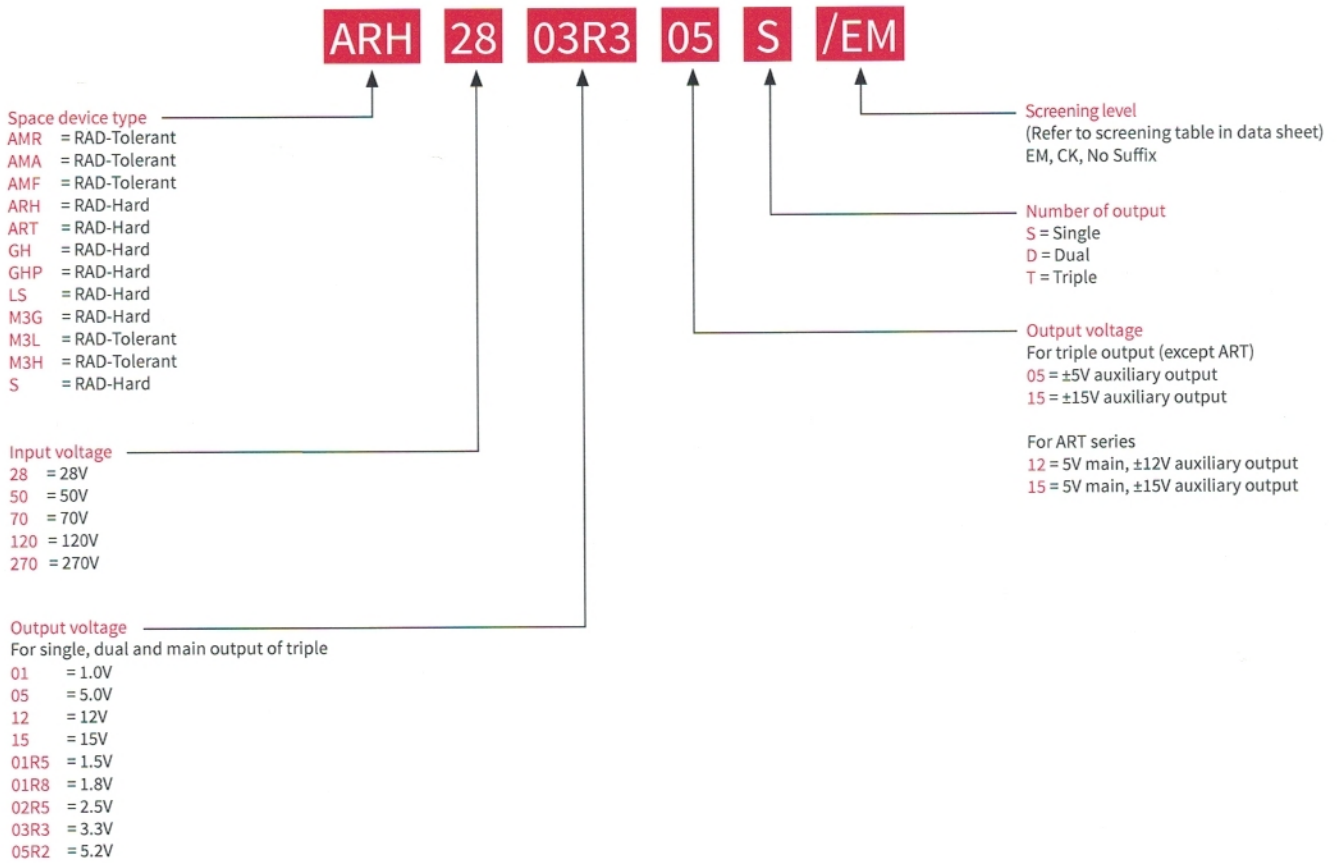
ARH 28 03R3 05 S /EM

Space device type
AMR = RAD-Tolerant
AMA = RAD-Tolerant
AMF = RAD-Tolerant
ARH = RAD-Hard
ART = RAD-Hard
GH = RAD-Hard
GHP = RAD-Hard
LS = RAD-Hard
M3G = RAD-Hard
M3L = RAD-Tolerant
M3H = RAD-Tolerant
S = RAD-Hard

Input voltage
28 = 28V
50 = 50V
70 = 70V
120 = 120V
270 = 270V

Output voltage
For single, dual and main output of triple
01 = 1.0V
05 = 5.0V
12 = 12V
15 = 15V
01R5 = 1.5V
01R8 = 1.8V
02R5 = 2.5V
03R3 = 3.3V
05R2 = 5.2V

Screening level
(Refer to screening table in data sheet)
EM, CK, No Suffix

Number of output
S = Single
D = Dual
T = Triple

Output voltage
For triple output (except ART)
05 = ±5V auxiliary output
15 = ±15V auxiliary output

For ART series
12 = 5V main, ±12V auxiliary output
15 = 5V main, ±15V auxiliary output